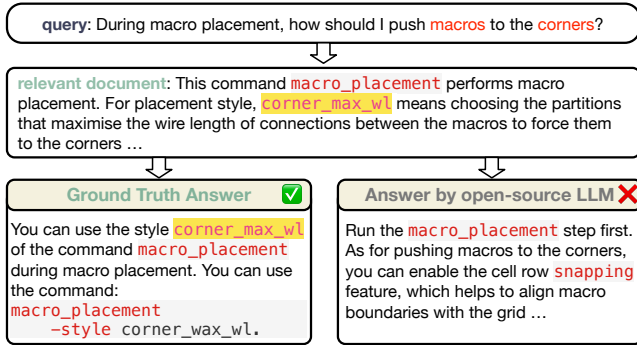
query: During macro placement, how should I push macros to the corners?

relevant document: This command macro_placement performs macro placement. For placement style, corner_max_wl means choosing the partitions that maximise the wire length of connections between the macros to force them to the corners …

Ground Truth Answer ✅

You can use the style corner_max_wl of the command macro_placement during macro placement. You can use the command:
macro_placement
    -style corner_wax_wl.

Answer by open-source LLM ❌

Run the macro_placement step first. As for pushing macros to the corners, you can enable the cell row snapping feature, which helps to align macro boundaries with the grid …